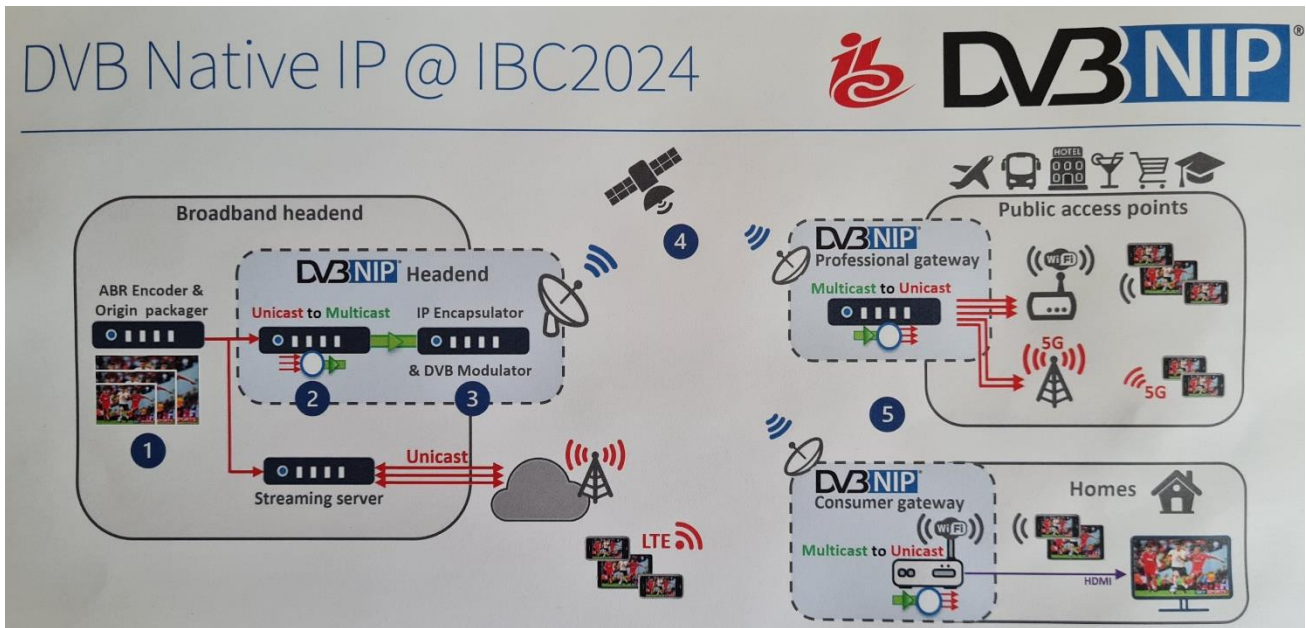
DVB Native IP @ IBC2024

DVB NIP

Broadband headend

ABR Encoder & Origin packager

1

DVB NIP Headend

Unicast to Multicast

IP Encapsulator

& DVB Modulator

2

3

Streaming server

Unicast

4

LTE

DVB NIP Professional gateway

Multicast to Unicast

Public access points

HOTEL

WiFi

5G

5G

5

DVB NIP Consumer gateway

WiFi

Multicast to Unicast

Homes

HDMI